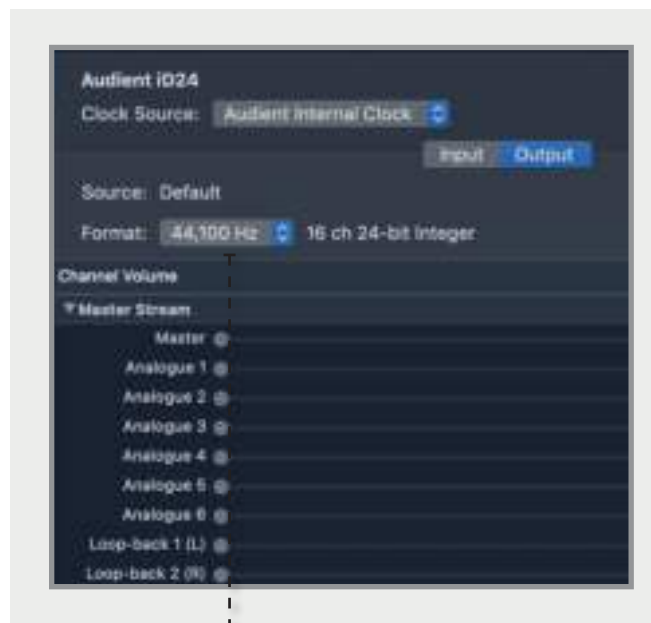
Audient iD24

Clock Source: Audient Internal Clock

Input Output

Source: Default

Format: 44,100 Hz 16 ch 24-bit Integer

Channel Volume

▼Master Stream

Master

Analogue 1

Analogue 2

Analogue 3

Analogue 4

Analogue 5

Analogue 6

Loop-back 1 (L)

Loop-back 2 (R)